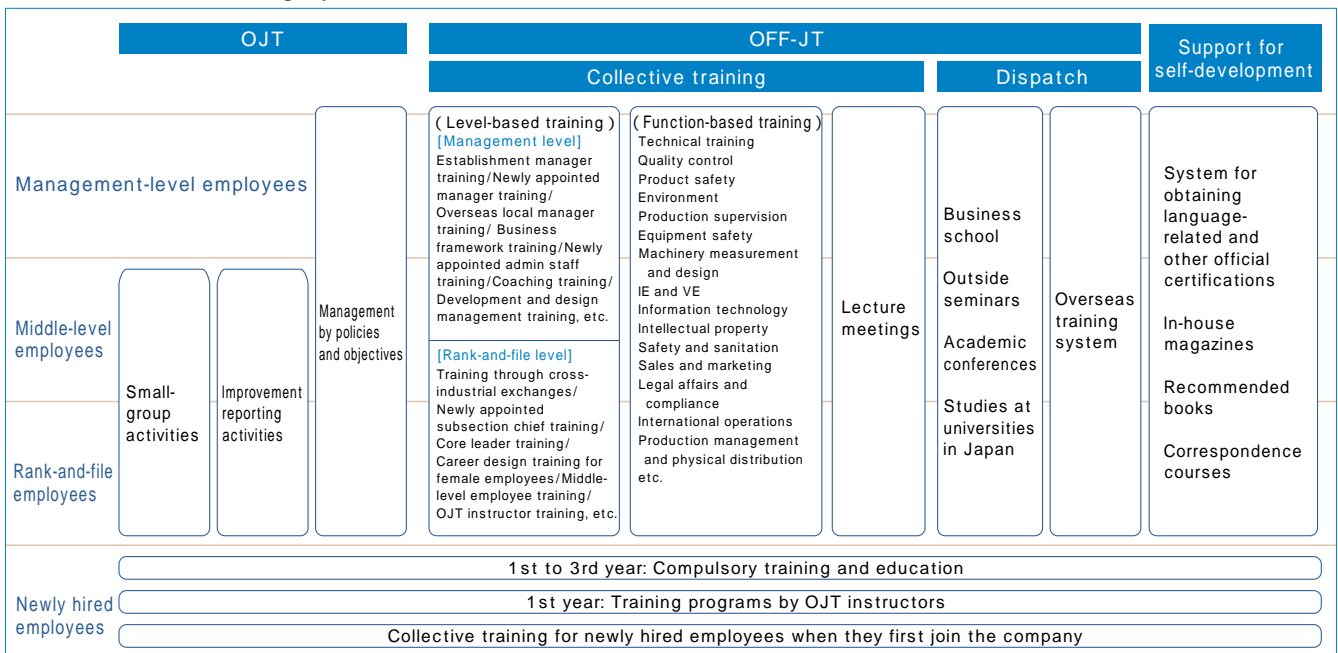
OJT

OFF-JT

Collective training

Dispatch

Support for self-development

Management-level employees

Middle-level employees

Rank-and-file employees

Small-group activities

Improvement reporting activities

Management by policies and objectives

( Level-based training )
[Management level]
Establishment manager training/Newly appointed manager training/ Overseas local manager training/ Business framework training/Newly appointed admin staff training/Coaching training/ Development and design management training, etc.

[Rank-and-file level]
Training through cross-industrial exchanges/ Newly appointed subsection chief training/ Core leader training/ Career design training for female employees/Middle-level employee training/ OJT instructor training, etc.

( Function-based training )
Technical training
Quality control
Product safety
Environment
Production supervision
Equipment safety
Machinery measurement and design
IE and VE
Information technology
Intellectual property
Safety and sanitation
Sales and marketing
Legal affairs and compliance
International operations
Production management and physical distribution
etc.

Lecture meetings

Business school

Outside seminars

Academic conferences

Studies at universities in Japan

Overseas training system

System for obtaining language-related and other official certifications

In-house magazines

Recommended books

Correspondence courses

Newly hired employees

1st to 3rd year: Compulsory training and education

1st year: Training programs by OJT instructors

Collective training for newly hired employees when they first join the company